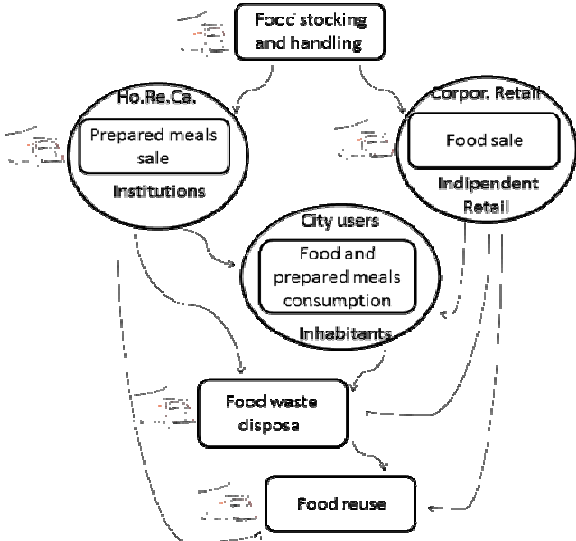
Focd stocking and handling

Ho.Re.Ca.

Prepared meals sale

Institutions

Corpor. Retail

Food sale

Indipendent Retail

City users

Food and prepared meals consumption

Inhabitants

Food waste disposa

Food reuse